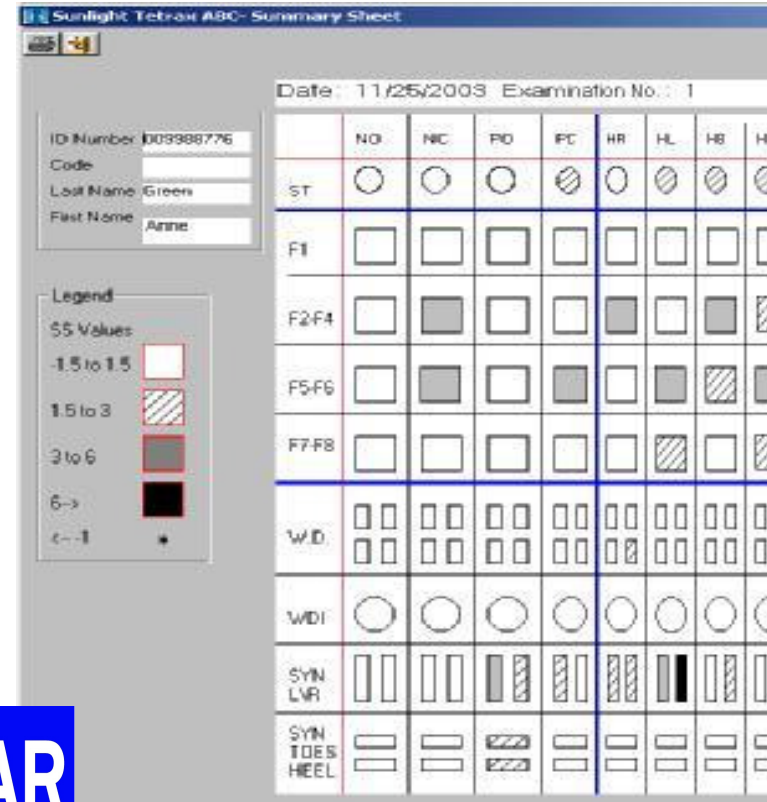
Sunlight Tetrax ABC- Summary Sheet

ID Number 009988776
Code
Last Name Green
First Name Anne

Legend
SS Values
-1.5 to 1.5
1.5 to 3
3 to 6
6->
<- -1

Date: 11/25/2003 Examination No.: 1

| | NO | NC | PO | PC | HR | HL | HB | H |
|---|---|---|---|---|---|---|---|---|
| ST | | | | | | | | |
| F1 | | | | | | | | |
| F2-F4 | | | | | | | | |
| F5-F6 | | | | | | | | |
| F7-F8 | | | | | | | | |
| W.D. | | | | | | | | |
| WDI | | | | | | | | |
| SYN LVR | | | | | | | | |
| SYN TOES HEEL | | | | | | | | |

AR